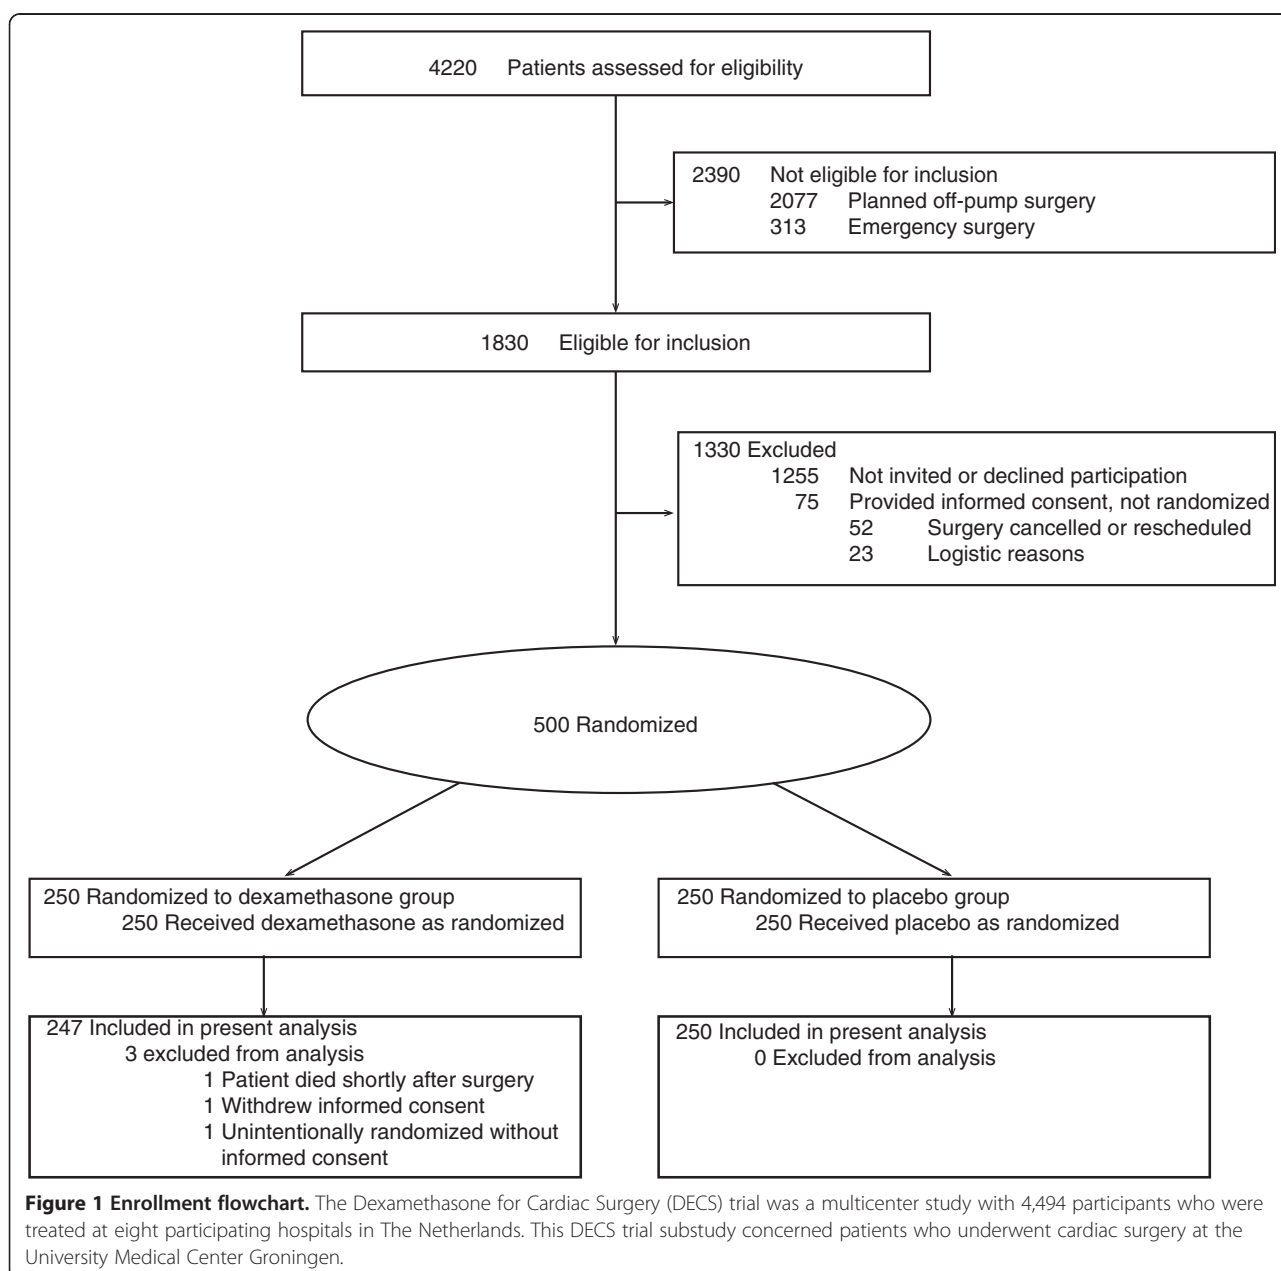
4220 Patients assessed for eligibility

2390 Not eligible for inclusion
2077 Planned off-pump surgery
313 Emergency surgery

1830 Eligible for inclusion

1330 Excluded
1255 Not invited or declined participation
75 Provided informed consent, not randomized
52 Surgery cancelled or rescheduled
23 Logistic reasons

500 Randomized

250 Randomized to dexamethasone group
250 Received dexamethasone as randomized

250 Randomized to placebo group
250 Received placebo as randomized

247 Included in present analysis
3 excluded from analysis
1 Patient died shortly after surgery
1 Withdrew informed consent
1 Unintentionally randomized without informed consent

250 Included in present analysis
0 Excluded from analysis

**Figure 1 Enrollment flowchart.** The Dexamethasone for Cardiac Surgery (DECS) trial was a multicenter study with 4,494 participants who were treated at eight participating hospitals in The Netherlands. This DECS trial substudy concerned patients who underwent cardiac surgery at the University Medical Center Groningen.